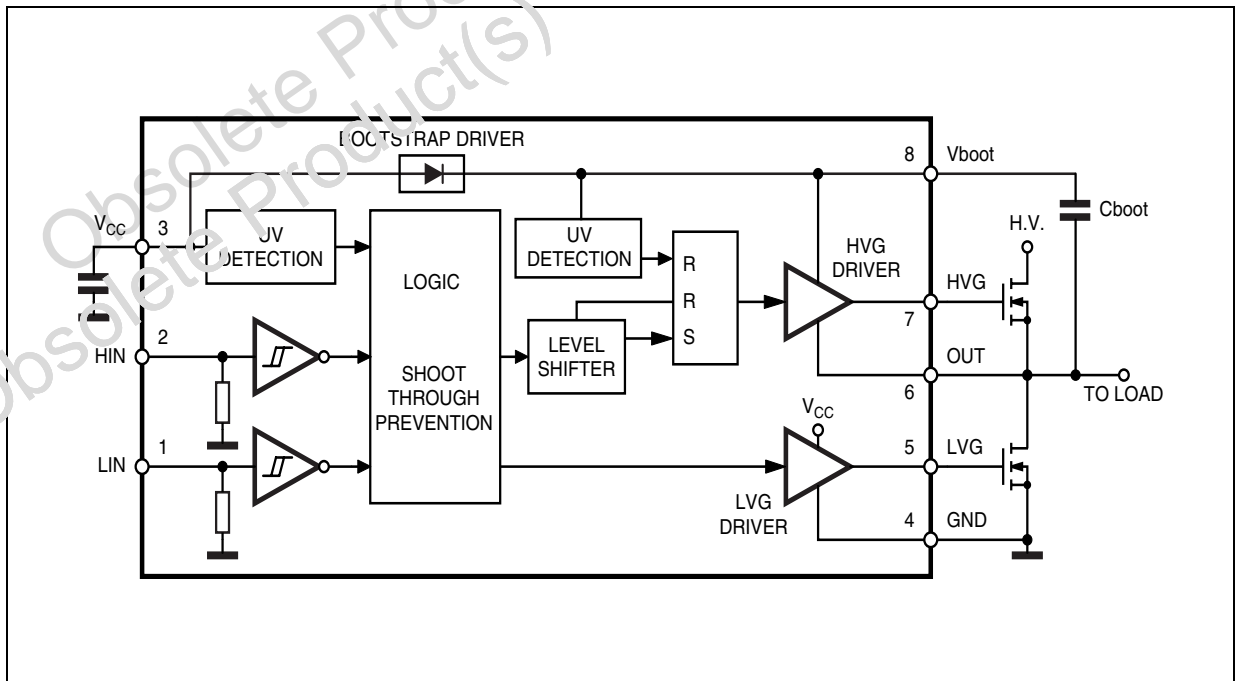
Obsolete Product(s)
Obsolete Product(s)

BOOTSTRAP DRIVER

8 Vboot

Cboot

$V_{CC}$ 3

UV DETECTION

LOGIC

SHOOT THROUGH PREVENTION

UV DETECTION

R
R
S

HVG DRIVER

H.V.

HVG

7

HIN 2

LEVEL SHIFTER

OUT

6

TO LOAD

$V_{CC}$

5 LVG

LIN 1

LVG DRIVER

4 GND